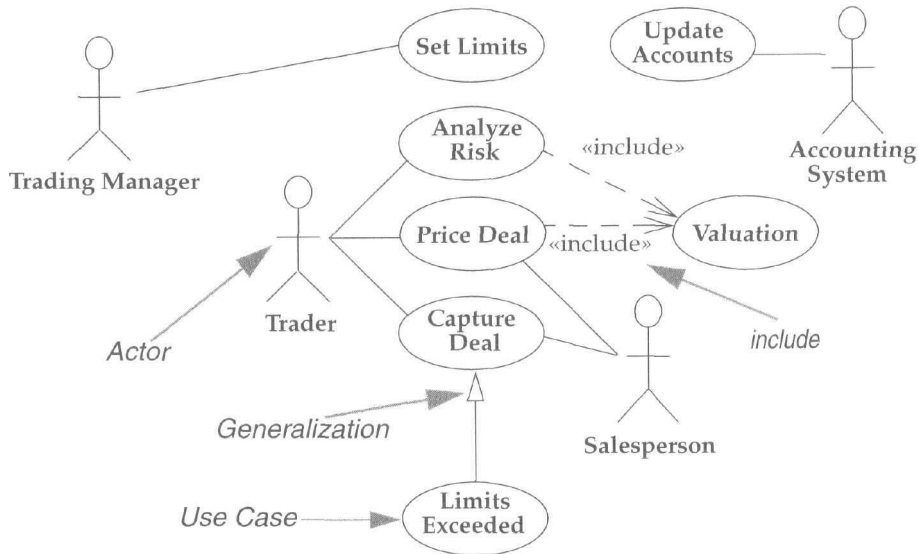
Set Limits

Update Accounts

Trading Manager

Analyze Risk

«include»

Accounting System

Price Deal

«include»

Valuation

Trader

Capture Deal

Actor

include

Generalization

Salesperson

Use Case

Limits Exceeded